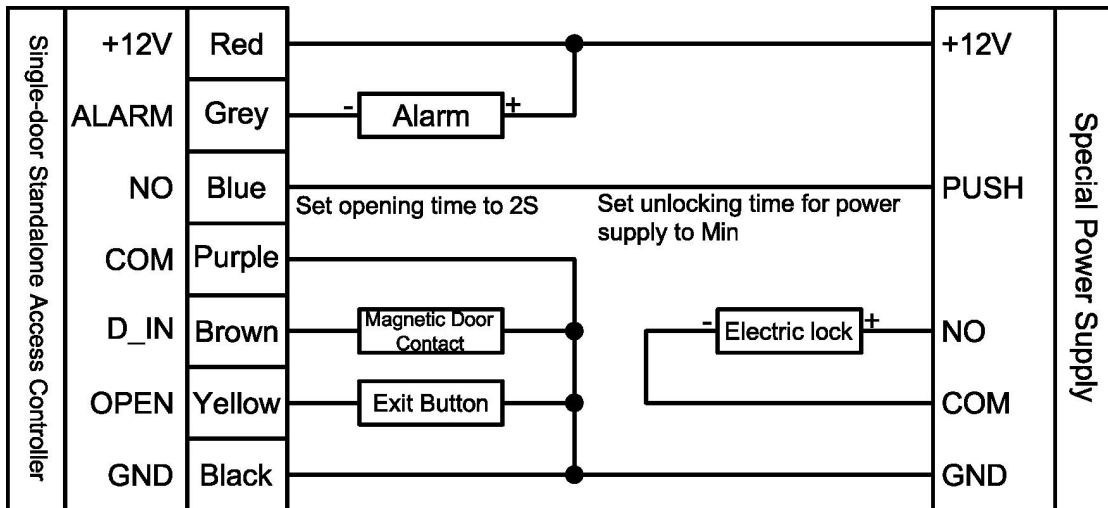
Single-door Standalone Access Controller

| +12V | Red |
|---|---|
| ALARM | Grey |
| NO | Blue |
| COM | Purple |
| D_IN | Brown |
| OPEN | Yellow |
| GND | Black |

- Alarm +

Set opening time to 2S

Set unlocking time for power supply to Min

Magnetic Door Contact

- Electric lock +

Exit Button

+12V
PUSH
NO
COM
GND

Special Power Supply